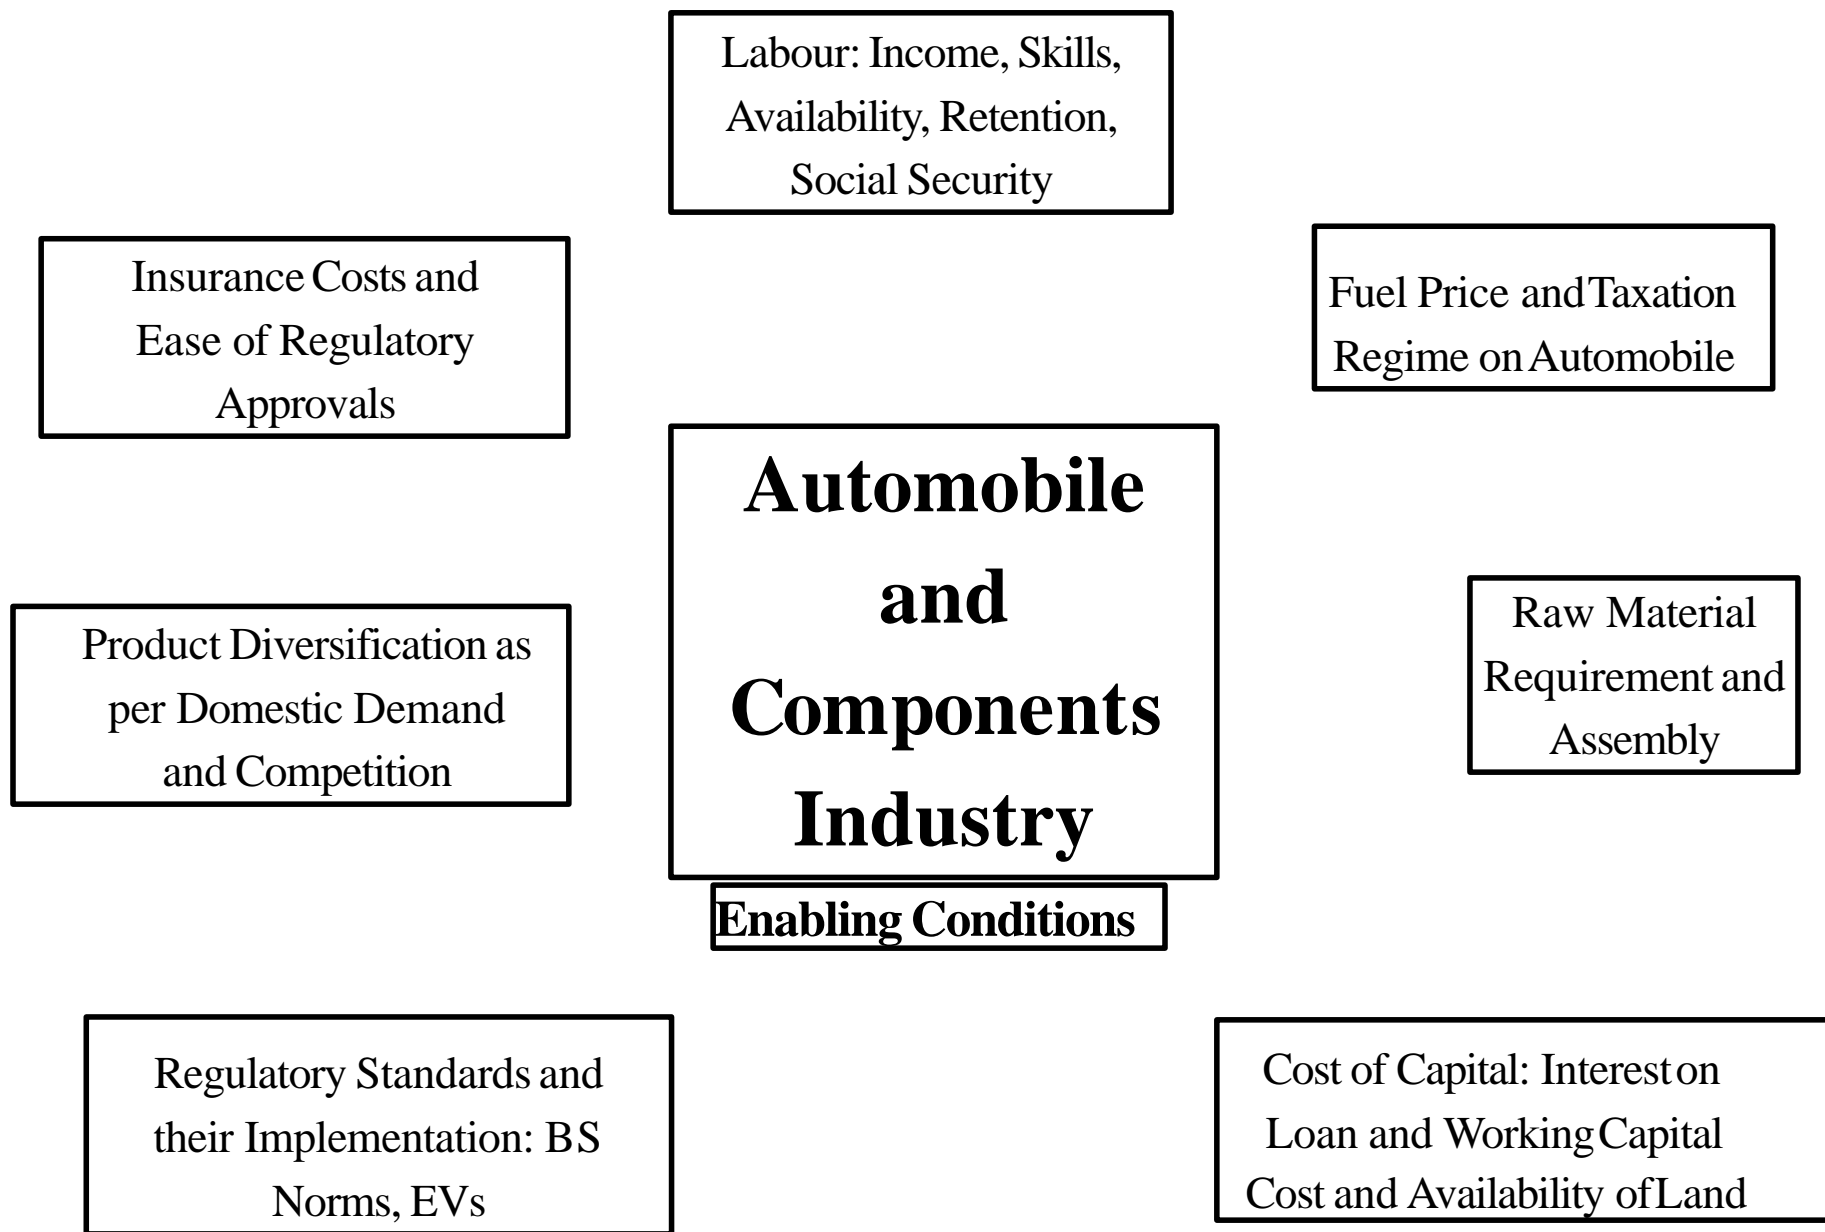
Labour: Income, Skills, Availability, Retention, Social Security

Insurance Costs and Ease of Regulatory Approvals

Fuel Price and Taxation Regime on Automobile

Automobile and Components Industry

Enabling Conditions

Product Diversification as per Domestic Demand and Competition

Raw Material Requirement and Assembly

Regulatory Standards and their Implementation: BS Norms, EVs

Cost of Capital: Interest on Loan and Working Capital Cost and Availability of Land